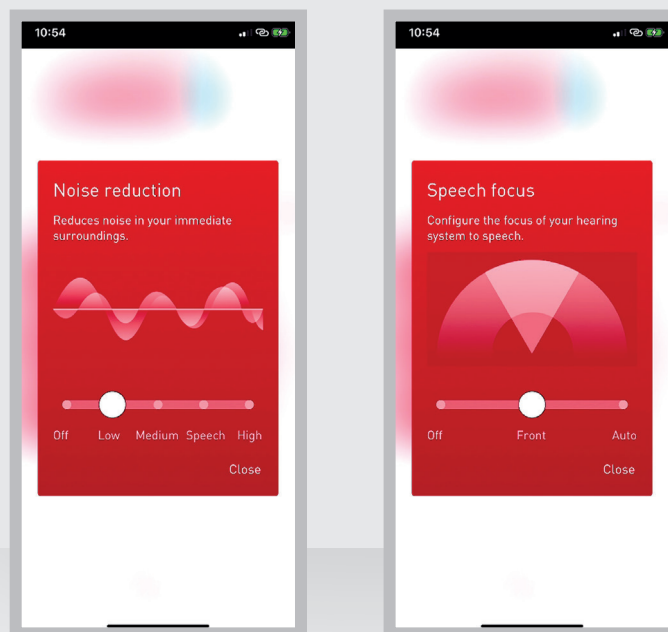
10:54

Noise reduction

Reduces noise in your immediate surroundings.

Off Low Medium Speech High

Close

10:54

Speech focus

Configure the focus of your hearing system to speech.

Off Front Auto

Close